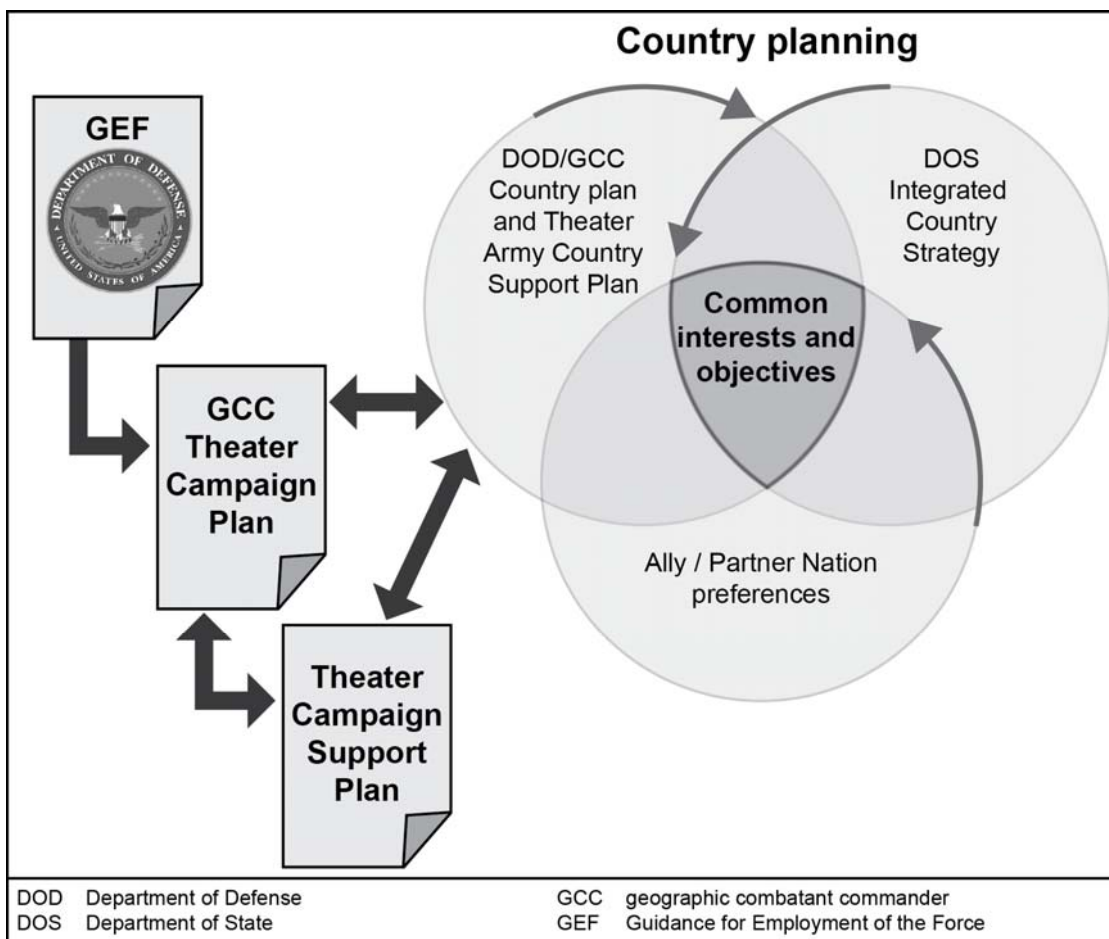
Country planning

GEF

DEPARTMENT OF DEFENSE
UNITED STATES OF AMERICA

GCC Theater Campaign Plan

Theater Campaign Support Plan

DOD/GCC Country plan and Theater Army Country Support Plan

DOS Integrated Country Strategy

Common interests and objectives

Ally / Partner Nation preferences

DOD Department of Defense
DOS Department of State
GCC geographic combatant commander
GEF Guidance for Employment of the Force